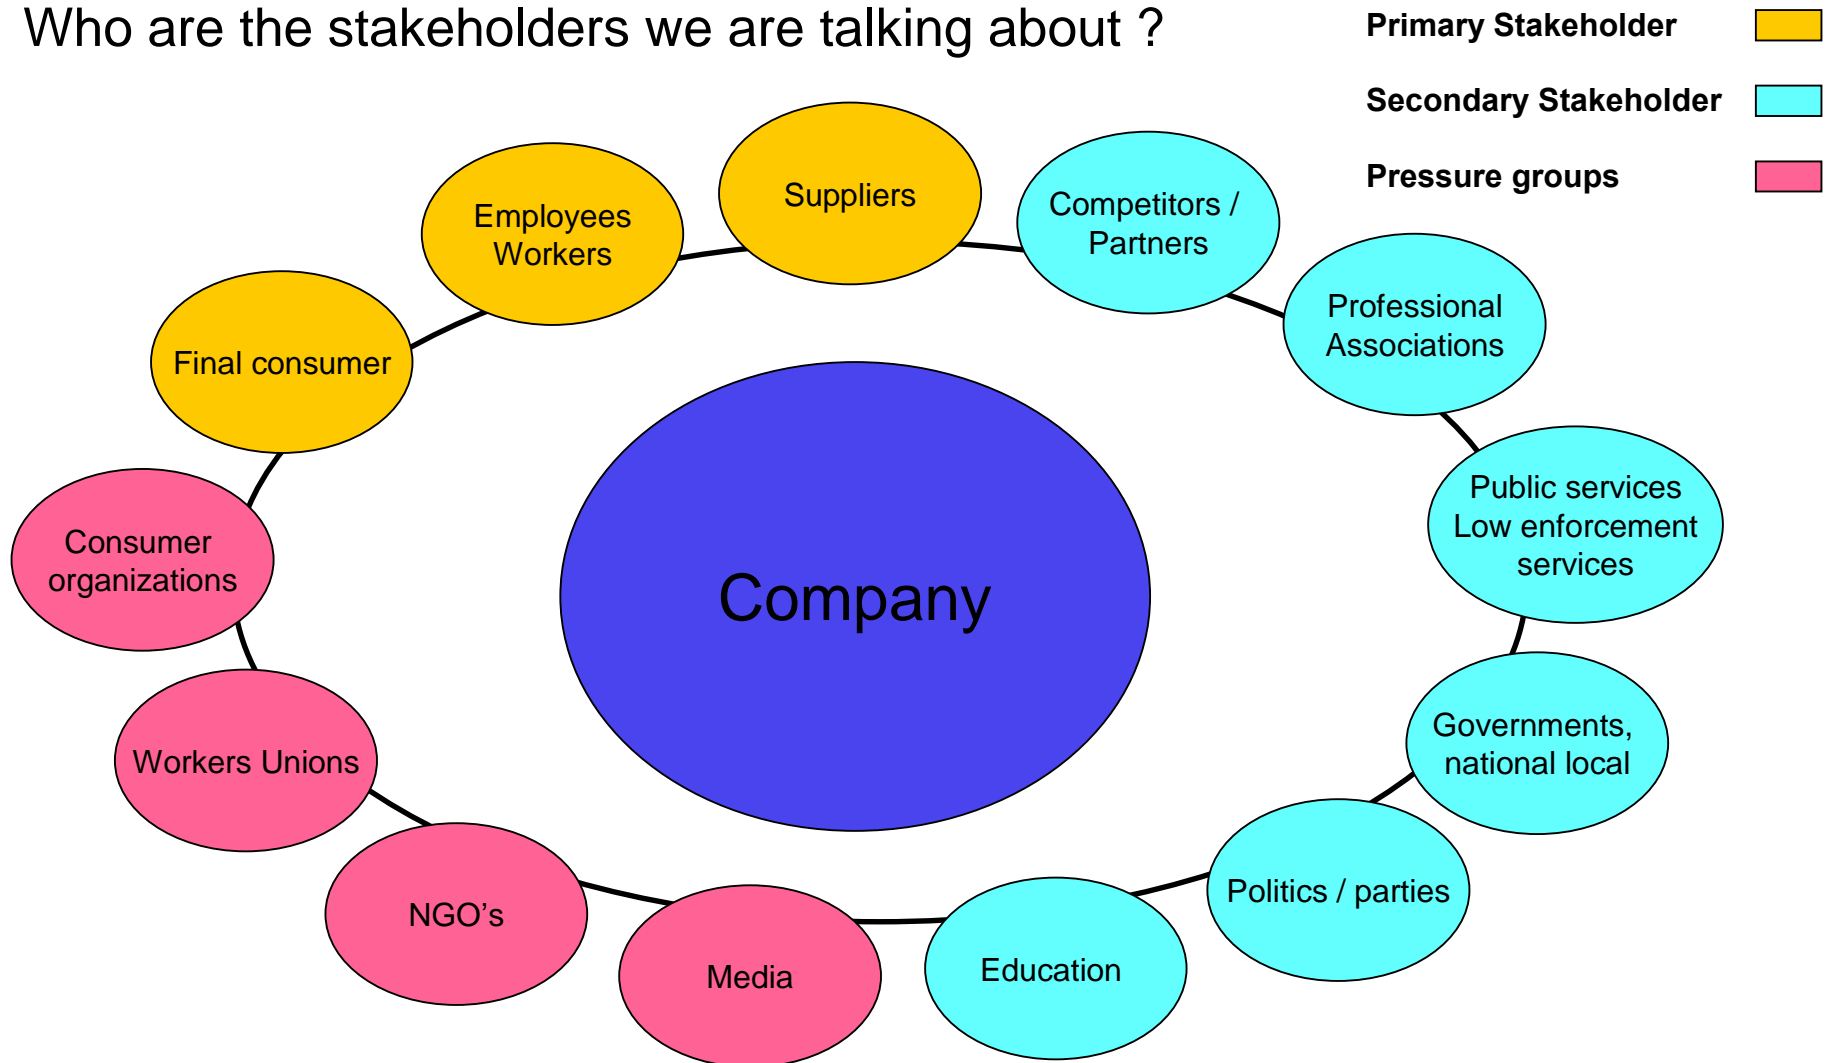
Who are the stakeholders we are talking about ?

Primary Stakeholder

Secondary Stakeholder

Pressure groups

Suppliers

Employees Workers

Competitors / Partners

Final consumer

Professional Associations

Company

Public services Low enforcement services

Consumer organizations

Governments, national local

Workers Unions

Politics / parties

NGO’s

Media

Education